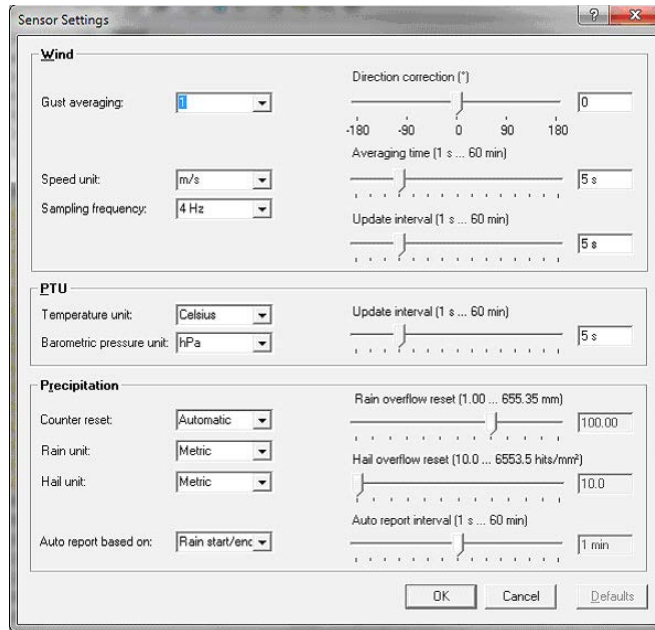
Sensor Settings

Wind

Gust averaging: 1

Direction correction (°)

0

-180 -90 0 90 180

Averaging time (1 s ... 60 min)

Speed unit: m/s

5 s

Sampling frequency: 4 Hz

Update interval (1 s ... 60 min)

5 s

PTU

Temperature unit: Celsius

Update interval (1 s ... 60 min)

Barometric pressure unit: hPa

5 s

Precipitation

Rain overflow reset (1.00 ... 655.35 mm)

Counter reset: Automatic

100.00

Rain unit: Metric

Hail overflow reset (10.0 ... 6553.5 hits/mm²)

Hail unit: Metric

10.0

Auto report interval (1 s ... 60 min)

Auto report based on: Rain start/enc

1 min

OK Cancel Defaults